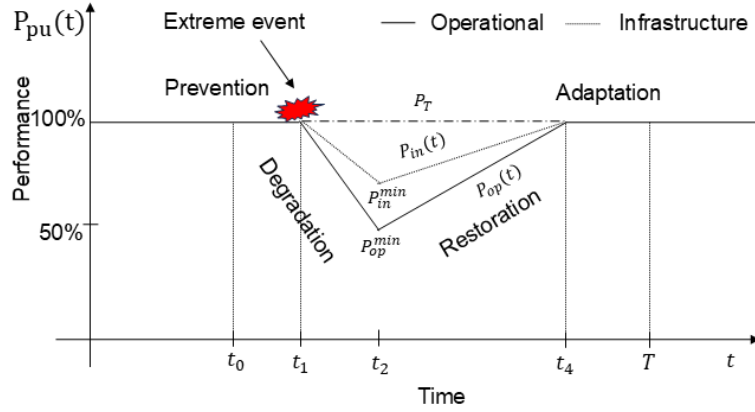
$P_{pu}(t)$

Extreme event

Operational

Infrastructure

Performance

100%

50%

Prevention

$P_T$

Adaptation

$P_{in}(t)$

Degradation

$P_{in}^{min}$

$P_{op}(t)$

$P_{op}^{min}$

Restoration

$t_0$

$t_1$

$t_2$

$t_4$

$T$

$t$

Time